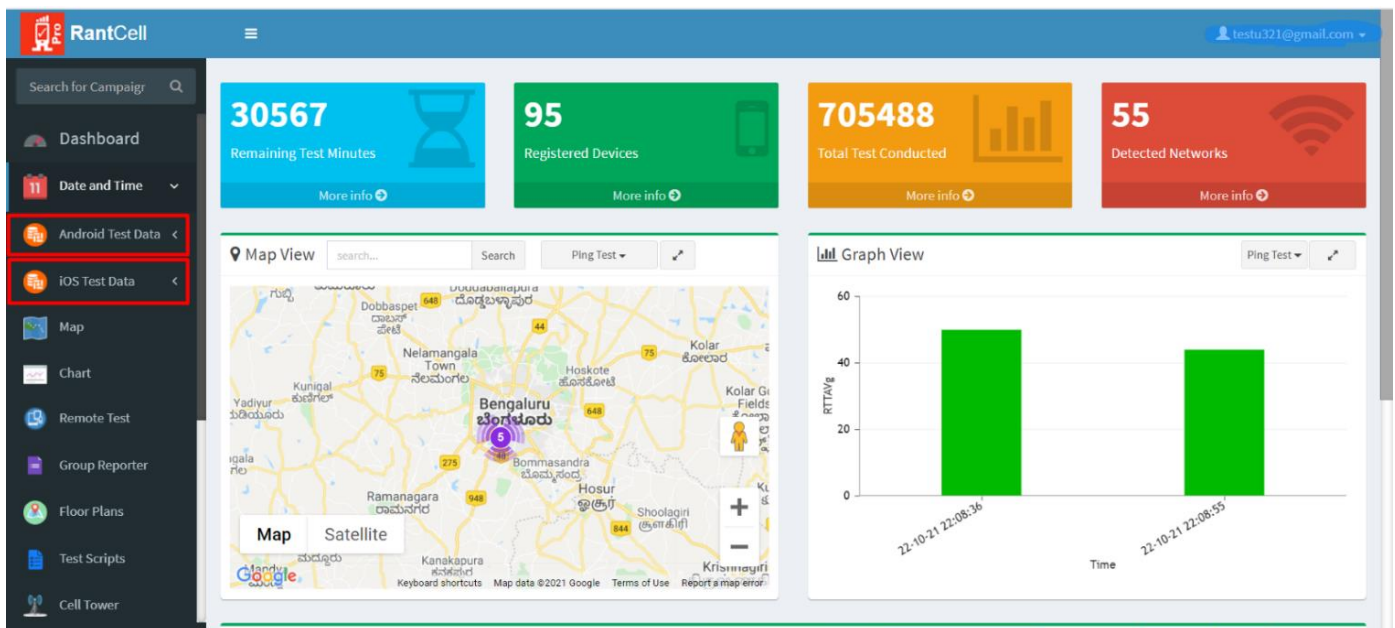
Pro RantCell

testu321@gmail.com

Search for Campaign

Dashboard

Date and Time

Android Test Data

iOS Test Data

Map

Chart

Remote Test

Group Reporter

Floor Plans

Test Scripts

Cell Tower

30567
Remaining Test Minutes
More info

95
Registered Devices
More info

705488
Total Test Conducted
More info

55
Detected Networks
More info

Map View
search...
Search
Ping Test

Dobbaspet
Doddaballapura
ದೊಡ್ಡಬಳ್ಳಾಪುರ
Nelamangala Town
ನೆಲಮಂಗಲ
Kunigal
ಕುಣಿಗಲ್
Yadiyur
Hoskote
ಹೊಸಕೋಟೆ
Kolar
ಕೋಲಾರ
Kolar Gold Fields
Bengaluru
ಬೆಂಗಳೂರು
5
Bommasandra
ಬೊಮ್ಮಸಂದ್ರ
Ramanagara
ರಾಮನಗರ
Hosur
ஓசூர்
Shoolagiri
சூளகிரி
Kanakapura
ಕನಕಪುರ
Krishnagiri
648
44
75
275
948
844

Map
Satellite

Google
Keyboard shortcuts
Map data ©2021 Google
Terms of Use
Report a map error

Graph View
Ping Test

60
40
20
0
RTTAvg
22-10-21 22:08:36
22-10-21 22:08:55
Time